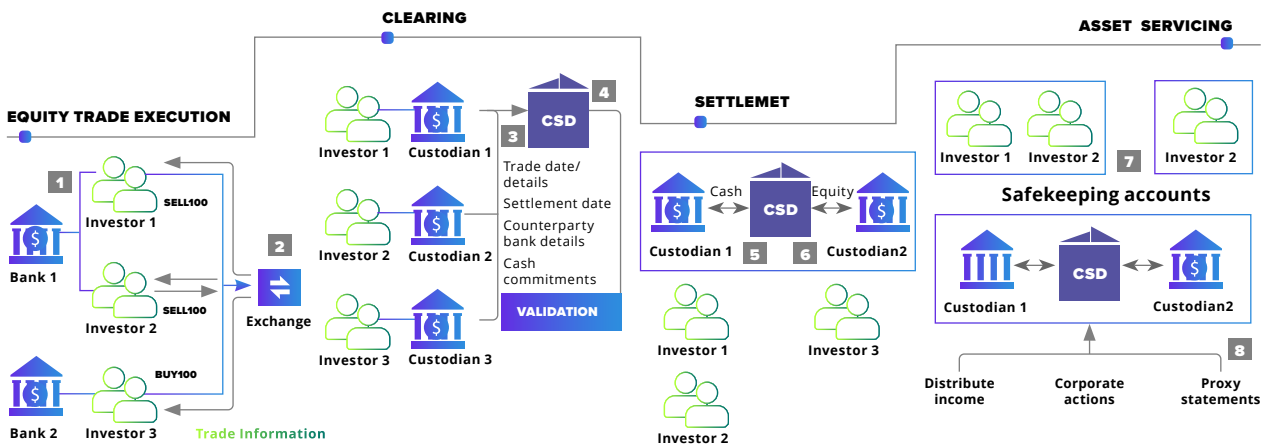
CLEARING

ASSET SERVICING

EQUITY TRADE EXECUTION

SETTLEMET

1

Bank 1

Investor 1

SELL100

Investor 2

SELL100

Bank 2

Investor 3

BUY100

2

Exchange

Trade Information

Investor 1

Custodian 1

Investor 2

Custodian 2

Investor 3

Custodian 3

CSD

4

3

Trade date/ details

Settlement date

Counterparty bank details

Cash commitments

VALIDATION

Cash

CSD

Equity

Custodian 1

5

6

Custodian2

Investor 1

Investor 3

Investor 2

Investor 1

Investor 2

7

Investor 2

Safekeeping accounts

Custodian 1

CSD

Custodian2

8

Distribute income

Corporate actions

Proxy statements